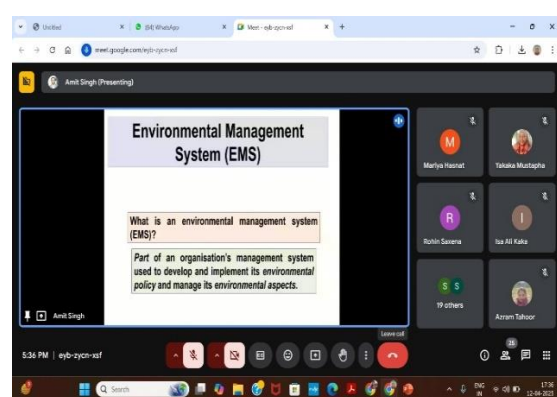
Untitled
(84) WhatsApp
Meet - eyb-zycn-xsf
+
meet.google.com/eyb-zycn-xsf

Amit Singh (Presenting)

Environmental Management System (EMS)

What is an environmental management system (EMS)?

Part of an organisation's management system used to develop and implement its environmental policy and manage its environmental aspects.

Amit Singh

M
Mariya Hasnat

Yakaka Mustapha

R
Rohin Saxena

I
Isa Ali Kaka

S S
19 others

Azram Tahoor

Leave call

5:36 PM | eyb-zycn-xsf

25

Search

ENG IN
17:36
12-04-2022